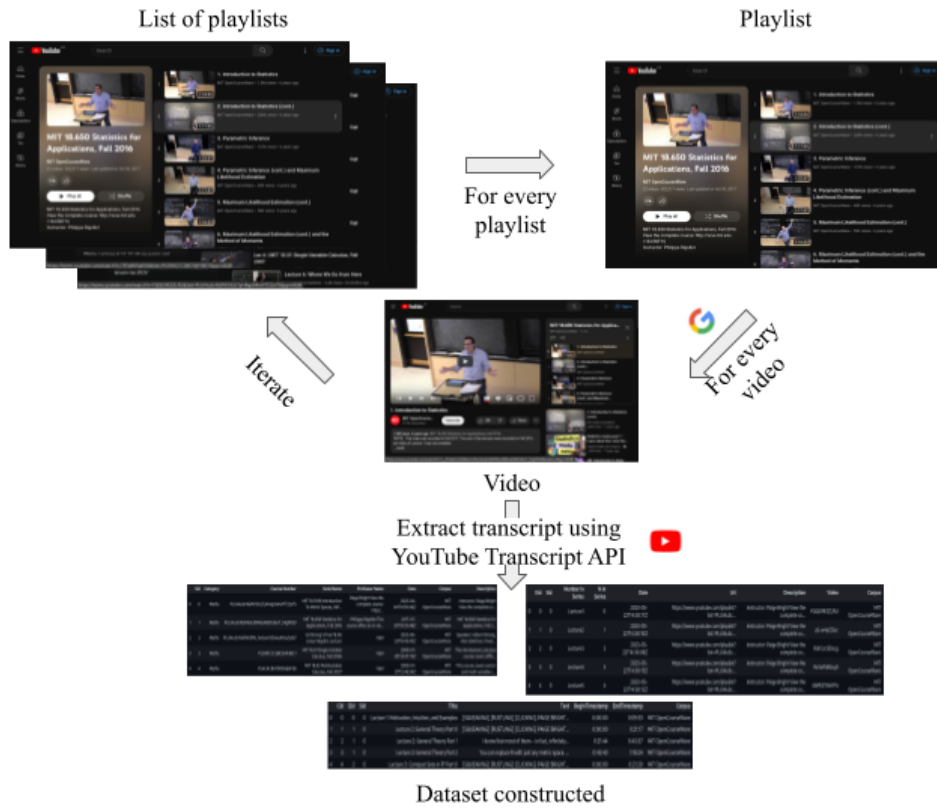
List of playlists

Playlist

YouTube

MIT 18.650 Statistics for Applications, Fall 2016

MIT OpenCourseWare

1. Introduction to Statistics

2. Introduction to Statistics (cont.)

3. Parametric Inference

4. Parametric Inference (cont.) and Maximum Likelihood Estimation

5. Maximum Likelihood Estimation (cont.)

6. Maximum Likelihood Estimation (cont.) and the Method of Moments

Play all

Shuffle

For every playlist

Iterate

For every video

1. Introduction to Statistics

Video

Extract transcript using YouTube Transcript API

Dataset constructed